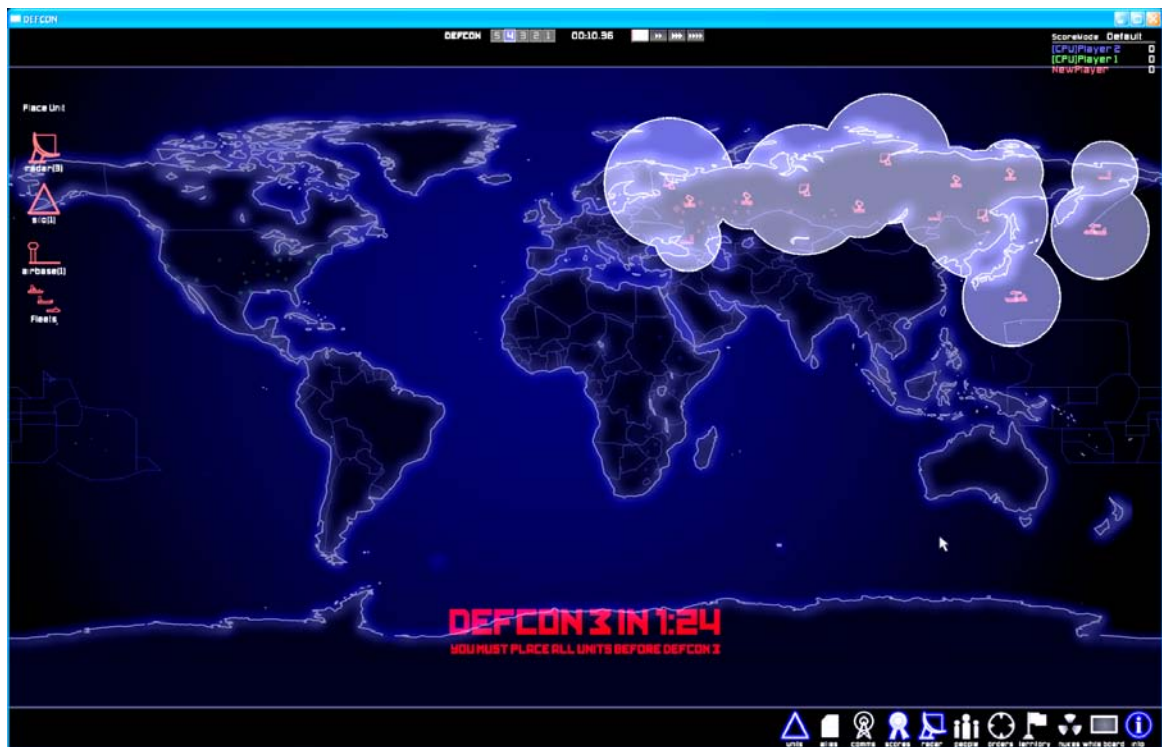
DEFCON

DEFCON 5 4 3 2 1 00:10.36

ScoreMode Default
[CPU]Player 2 0
[CPU]Player 1 0
NewPlayer 0

Place Unit

radar(3)

silo(1)

airbase(1)

Fleets

DEFCON 3 IN 1:24
YOU MUST PLACE ALL UNITS BEFORE DEFCON 3

units alliances comms scores radar people orders territory nukes white board info